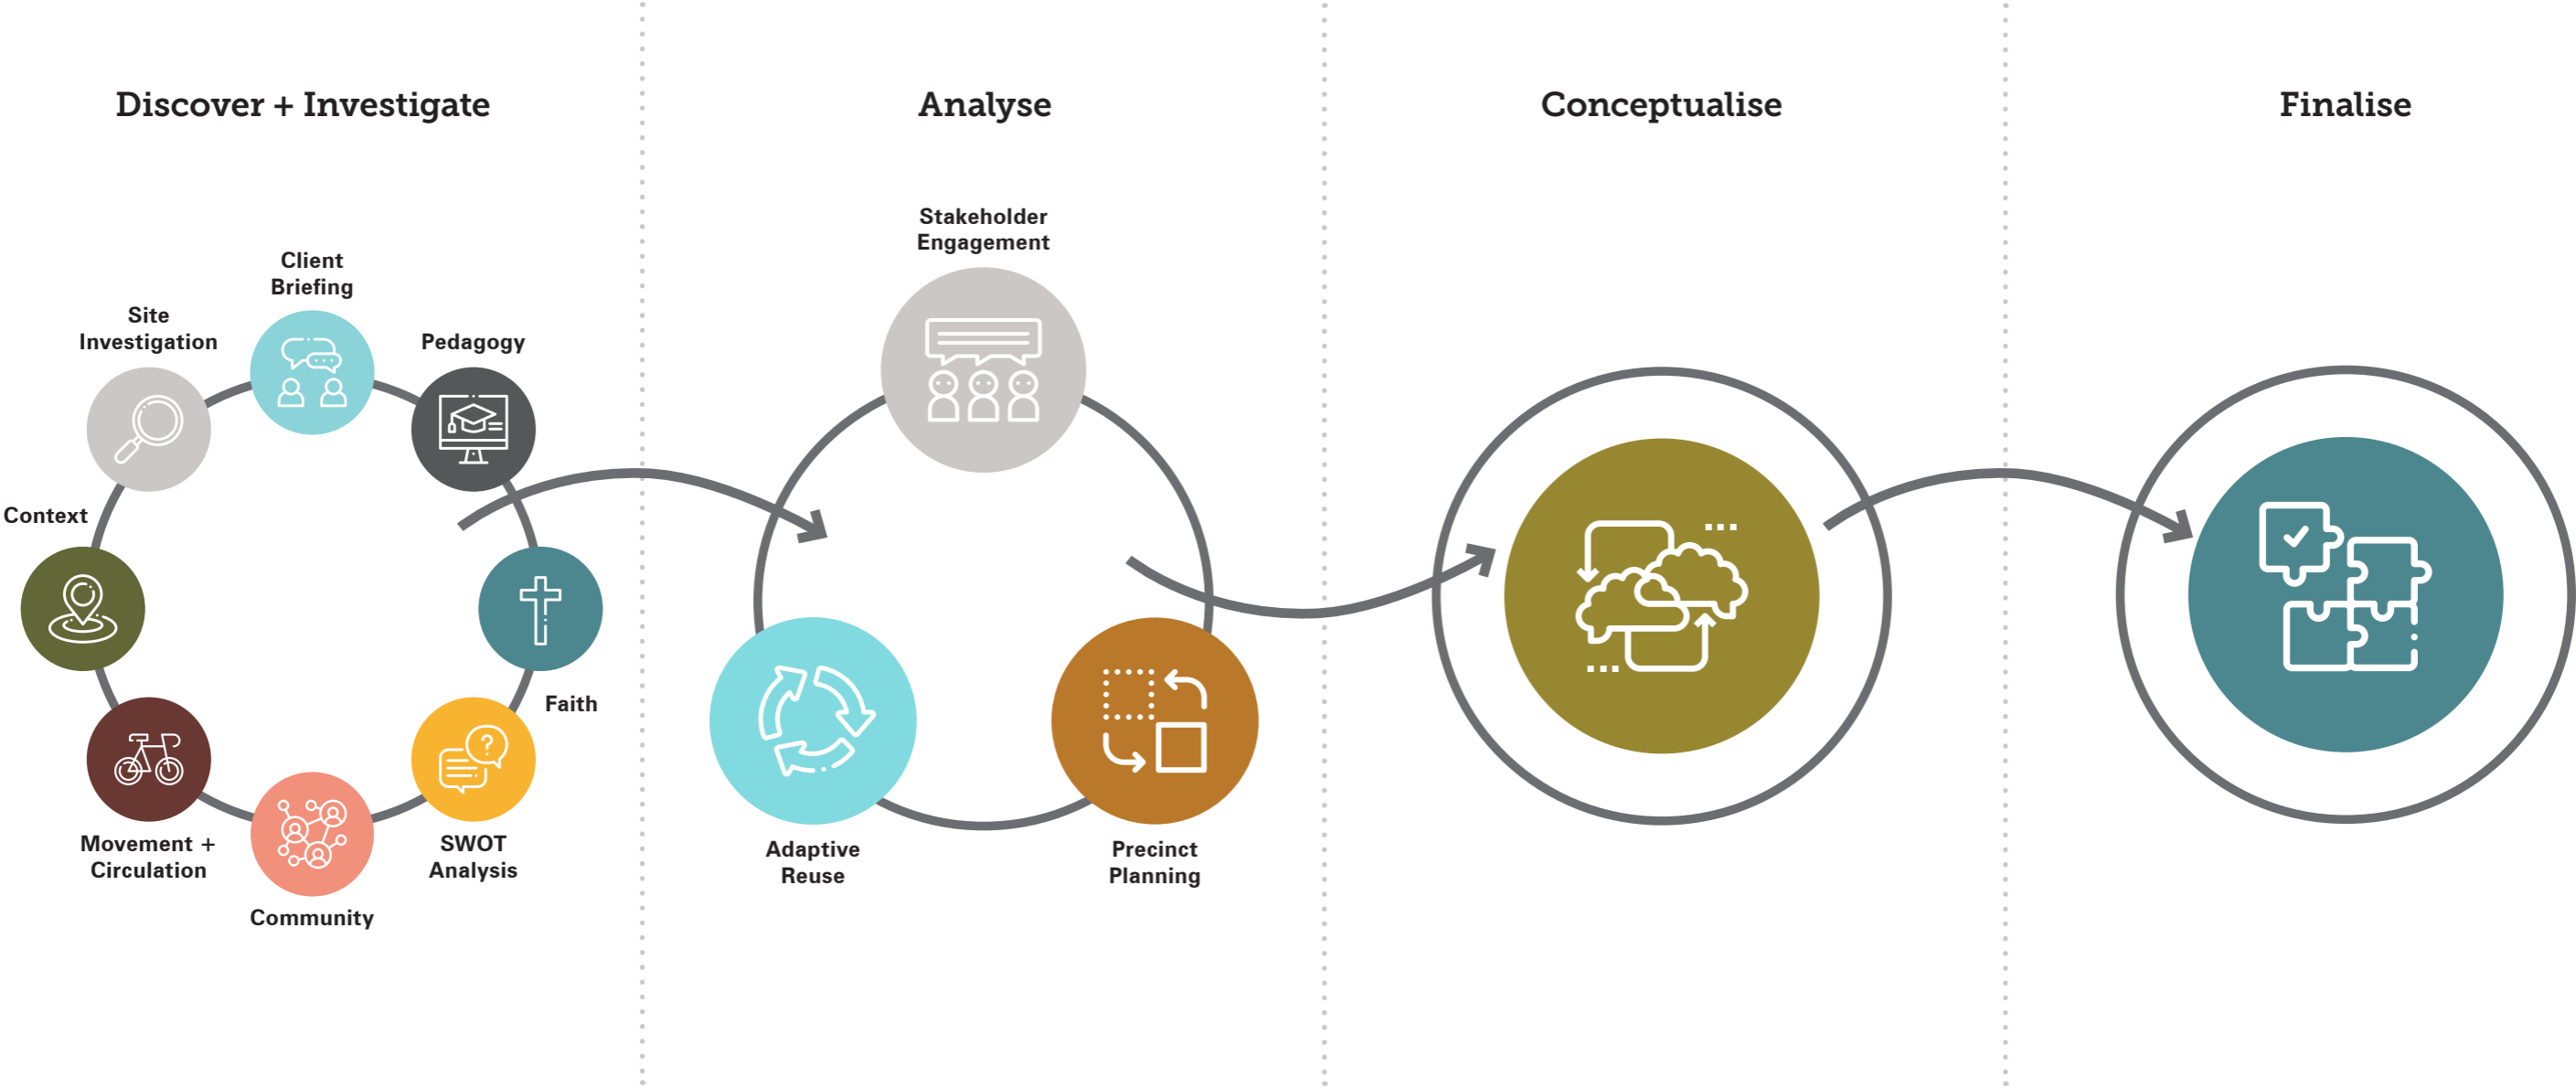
Discover + Investigate

Client Briefing

Site Investigation

Pedagogy

Context

Faith

Movement + Circulation

SWOT Analysis

Community

Analyse

Stakeholder Engagement

Adaptive Reuse

Precinct Planning

Conceptualise

Finalise